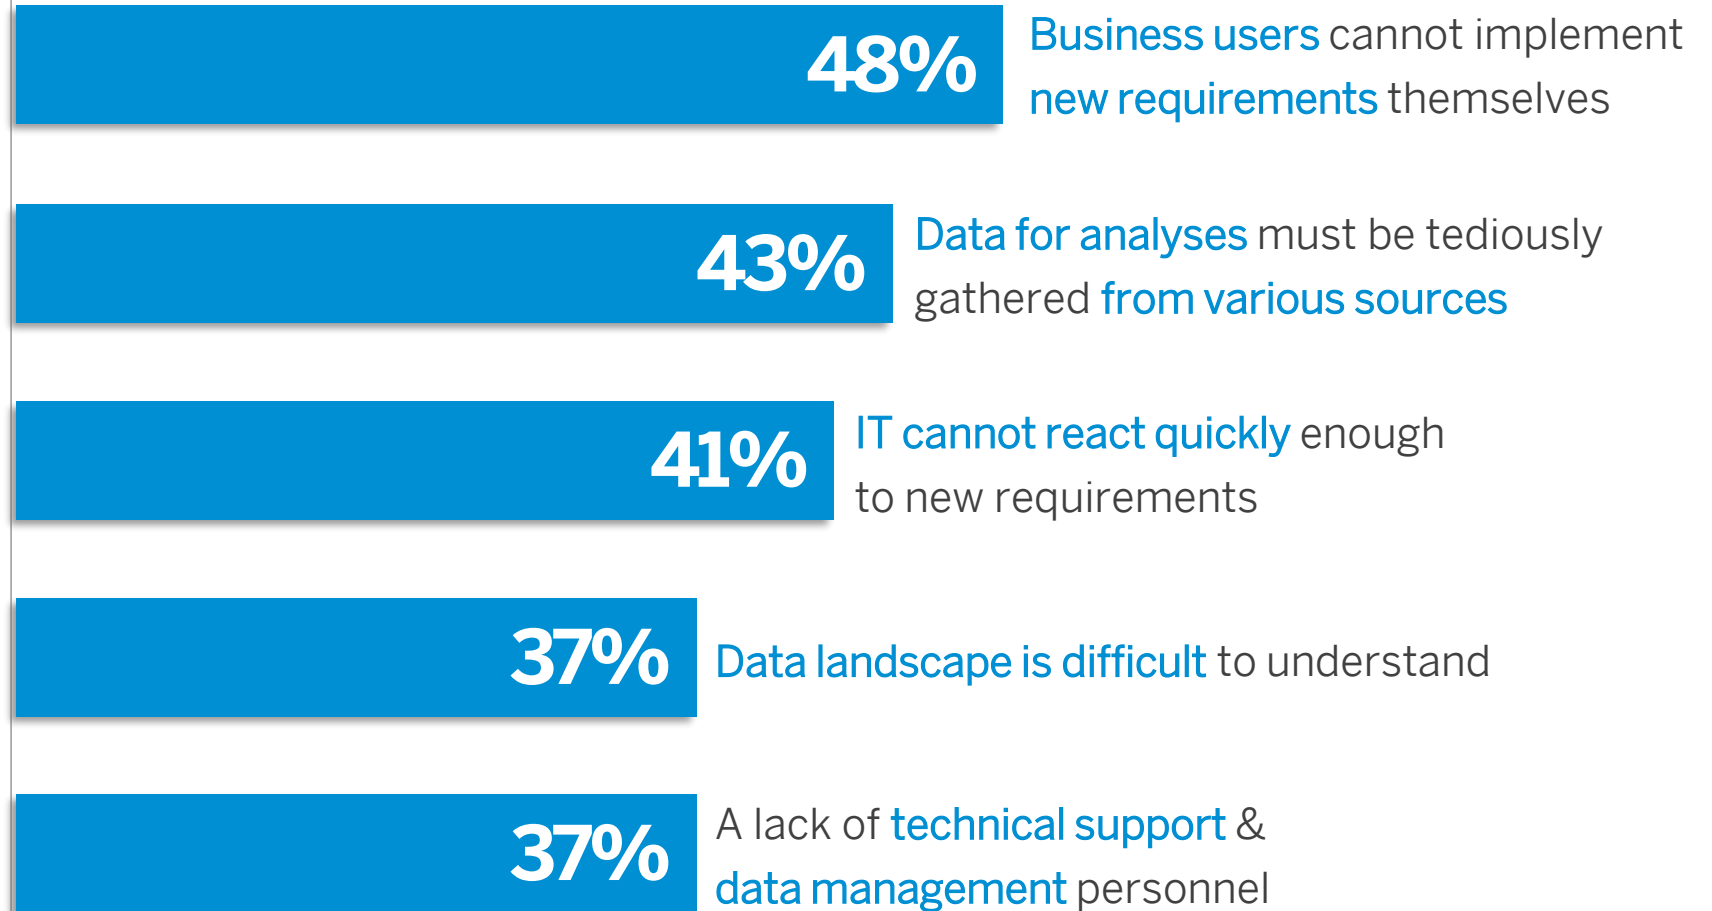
48% Business users cannot implement new requirements themselves

43% Data for analyses must be tediously gathered from various sources

41% IT cannot react quickly enough to new requirements

37% Data landscape is difficult to understand

37% A lack of technical support & data management personnel